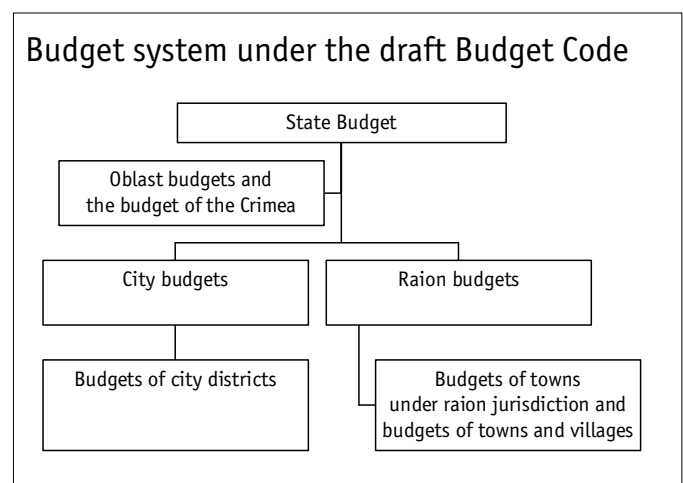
Budget system under the draft Budget Code

State Budget

Oblast budgets and the budget of the Crimea

City budgets

Raion budgets

Budgets of city districts

Budgets of towns under raion jurisdiction and budgets of towns and villages